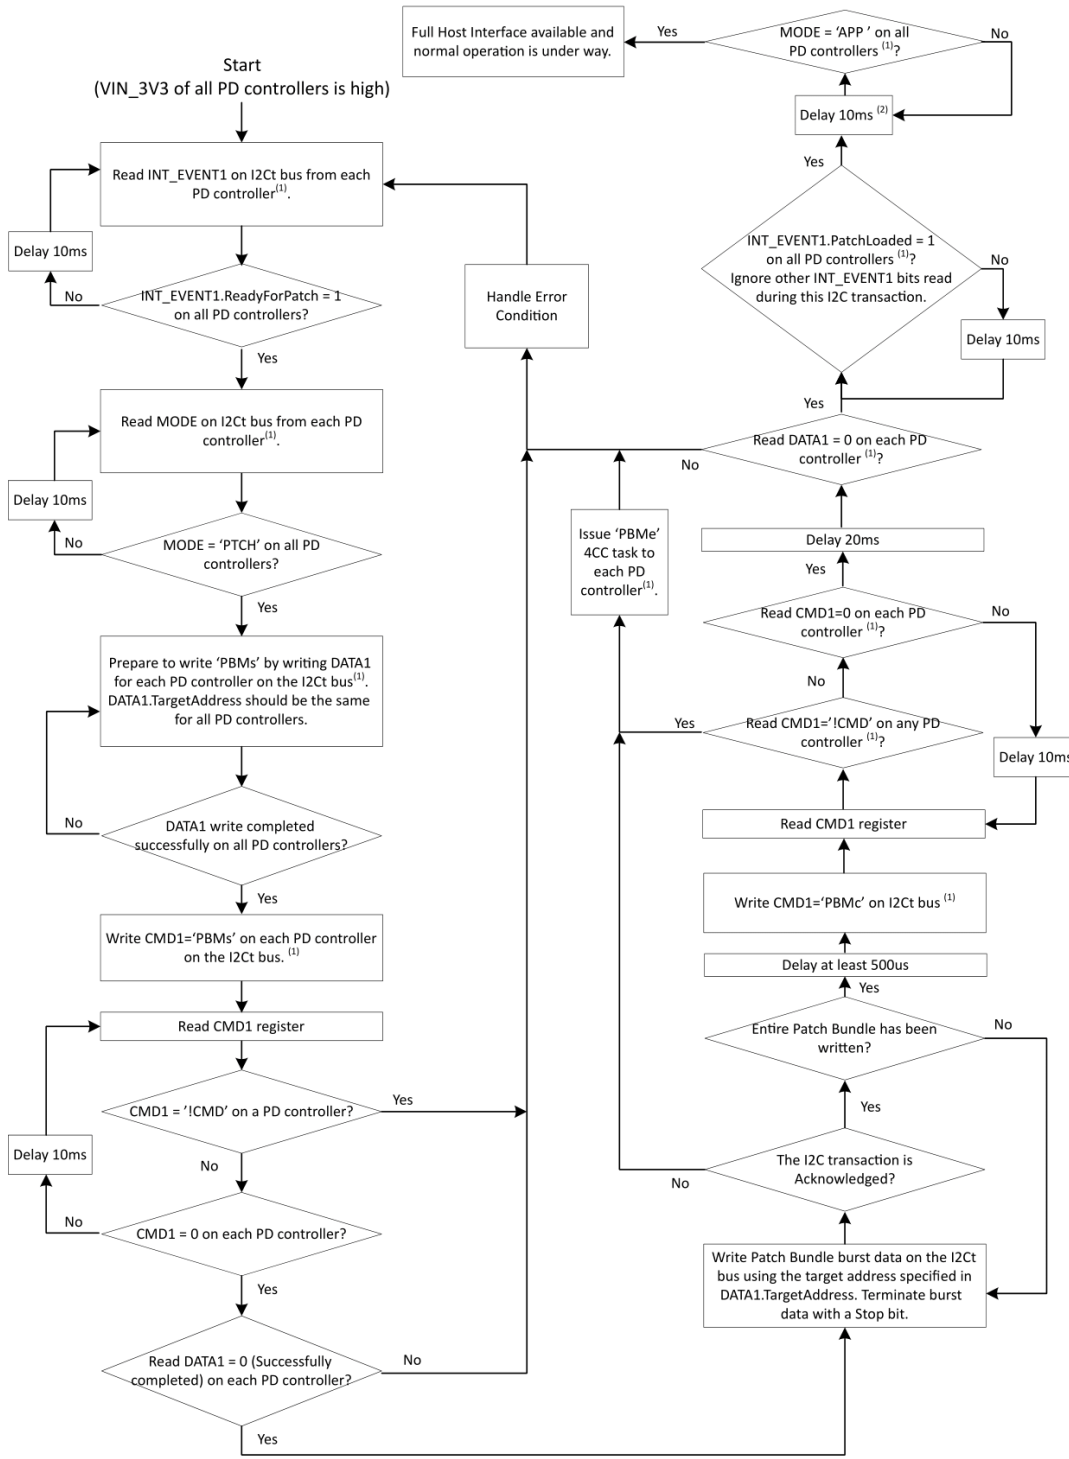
Full Host Interface available and normal operation is under way.

Yes

MODE = 'APP' on all PD controllers $^{(1)}$?

No

Start
(VIN_3V3 of all PD controllers is high)

Delay 10ms $^{(2)}$

Read INT_EVENT1 on I2Ct bus from each PD controller$^{(1)}$.

Yes

Delay 10ms

No

INT_EVENT1.ReadyForPatch = 1 on all PD controllers?

Handle Error Condition

INT_EVENT1.PatchLoaded = 1 on all PD controllers $^{(1)}$? Ignore other INT_EVENT1 bits read during this I2C transaction.

No

Delay 10ms

Yes

Read MODE on I2Ct bus from each PD controller$^{(1)}$.

Yes

Read DATA1 = 0 on each PD controller $^{(1)}$?

No

Delay 10ms

No

MODE = 'PTCH' on all PD controllers?

Issue 'PBMe' 4CC task to each PD controller$^{(1)}$.

Delay 20ms

Yes

Yes

Read CMD1=0 on each PD controller $^{(1)}$?

No

Prepare to write 'PBMs' by writing DATA1 for each PD controller on the I2Ct bus$^{(1)}$. DATA1.TargetAddress should be the same for all PD controllers.

No

Yes

Read CMD1='!CMD' on any PD controller $^{(1)}$?

Delay 10ms

No

DATA1 write completed successfully on all PD controllers?

Read CMD1 register

Yes

Write CMD1='PBMs' on each PD controller on the I2Ct bus. $^{(1)}$

Write CMD1='PBMc' on I2Ct bus $^{(1)}$

Delay at least 500us

Yes

Read CMD1 register

Entire Patch Bundle has been written?

No

CMD1 = '!CMD' on a PD controller?

Yes

Yes

Delay 10ms

No

The I2C transaction is Acknowledged?

No

No

CMD1 = 0 on each PD controller?

Yes

Write Patch Bundle burst data on the I2Ct bus using the target address specified in DATA1.TargetAddress. Terminate burst data with a Stop bit.

Read DATA1 = 0 (Successfully completed) on each PD controller?

No

Yes